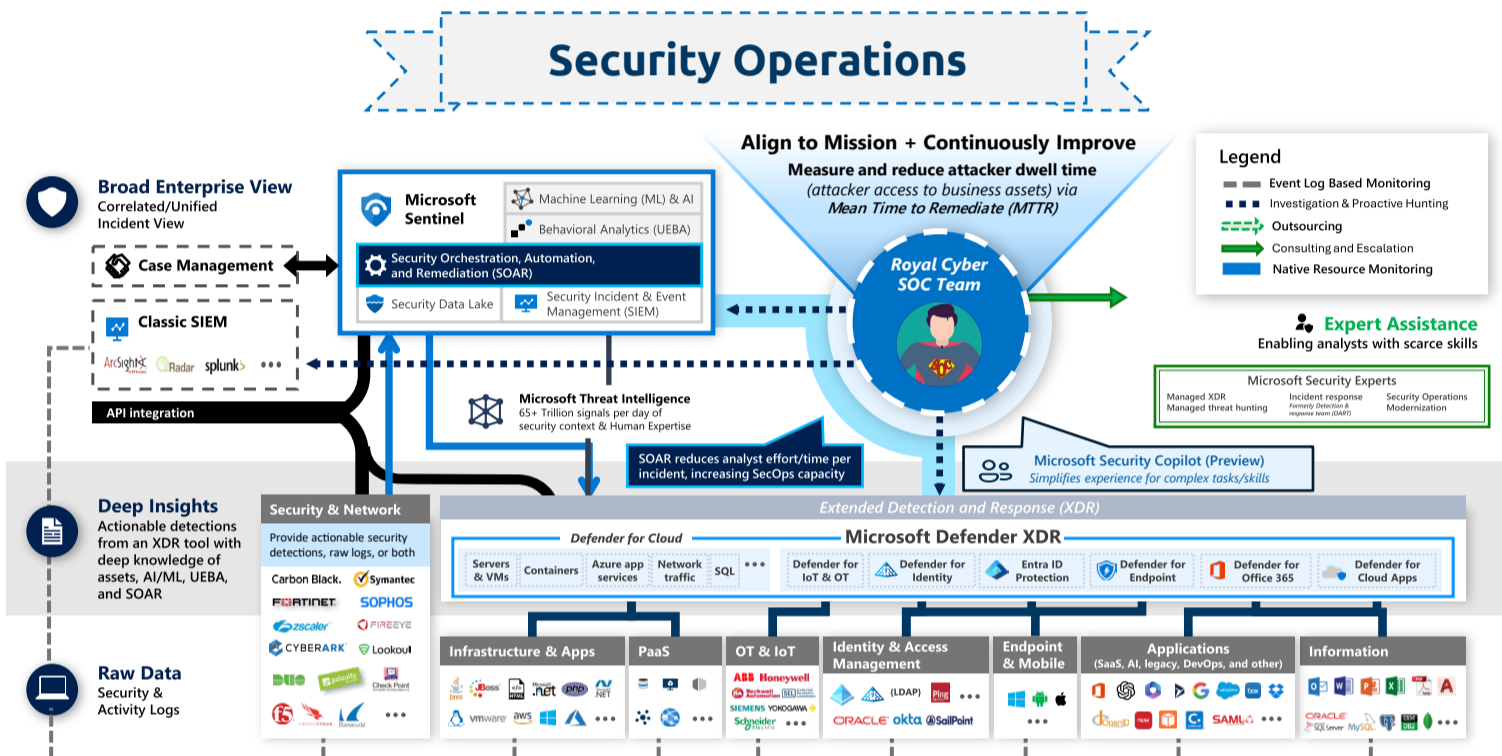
Security Operations

Align to Mission + Continuously Improve
Measure and reduce attacker dwell time
(attacker access to business assets) via
Mean Time to Remediate (MTTR)

Legend
Event Log Based Monitoring
Investigation & Proactive Hunting
Outsourcing
Consulting and Escalation
Native Resource Monitoring

Broad Enterprise View
Correlated/Unified Incident View

Case Management

Classic SIEM
ArcSight Radar splunk> •••

API integration

Microsoft Sentinel
Machine Learning (ML) & AI
Behavioral Analytics (UEBA)
Security Orchestration, Automation, and Remediation (SOAR)
Security Data Lake
Security Incident & Event Management (SIEM)

Royal Cyber SOC Team

Expert Assistance
Enabling analysts with scarce skills

Microsoft Security Experts
Managed XDR
Managed threat hunting
Incident response
Formerly Detection & response team (DART)
Security Operations Modernization

Microsoft Threat Intelligence
65+ Trillion signals per day of security context & Human Expertise

SOAR reduces analyst effort/time per incident, increasing SecOps capacity

Microsoft Security Copilot (Preview)
Simplifies experience for complex tasks/skills

Deep Insights
Actionable detections from an XDR tool with deep knowledge of assets, AI/ML, UEBA, and SOAR

Security & Network
Provide actionable security detections, raw logs, or both
Carbon Black. Symantec
FORTINET SOPHOS
zscaler FIREEYE
CYBERARK Lookout
DUO paloalto Check Point
f5 Barracuda •••

Extended Detection and Response (XDR)
Defender for Cloud
Microsoft Defender XDR
Servers & VMs
Containers
Azure app services
Network traffic
SQL
•••
Defender for IoT & OT
Defender for Identity
Entra ID Protection
Defender for Endpoint
Defender for Office 365
Defender for Cloud Apps

Raw Data
Security & Activity Logs

Infrastructure & Apps
JBoss .net php .NET
vmware aws •••

PaaS
•••

OT & IoT
ABB Honeywell
SIEMENS YOKOGAWA
Schneider Electric

Identity & Access Management
(LDAP) Ping •••
ORACLE okta SailPoint

Endpoint & Mobile
•••

Applications
(SaaS, AI, legacy, DevOps, and other)
box
SAML •••

Information
ORACLE SQL Server MySQL